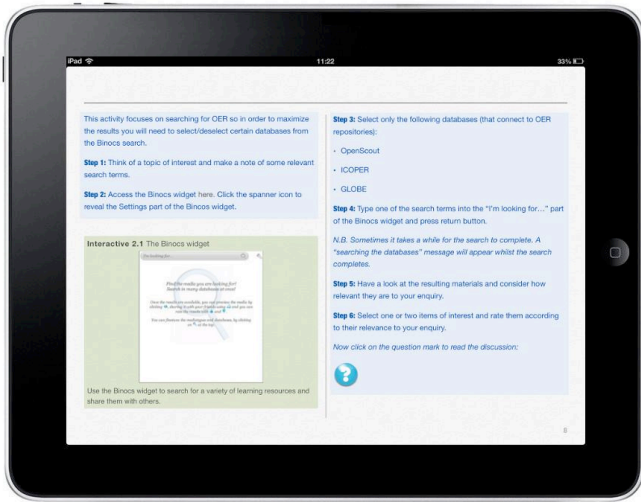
iPad
11:22
33%

This activity focuses on searching for OER so in order to maximize the results you will need to select/deselect certain databases from the Binocs search.

**Step 1:** Think of a topic of interest and make a note of some relevant search terms.

**Step 2:** Access the Binocs widget here. Click the spanner icon to reveal the Settings part of the Binocs widget.

**Interactive 2.1** The Binocs widget

I'm looking for...

Find the media you are looking for! Search in many databases at once!

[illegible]

Use the Binocs widget to search for a variety of learning resources and share them with others.

**Step 3:** Select only the following databases (that connect to OER repositories):

- OpenScout
- ICOPER
- GLOBE

**Step 4:** Type one of the search terms into the "I'm looking for..." part of the Binocs widget and press return button.

N.B. Sometimes it takes a while for the search to complete. A "searching the databases" message will appear whilst the search completes.

**Step 5:** Have a look at the resulting materials and consider how relevant they are to your enquiry.

**Step 6:** Select one or two items of interest and rate them according to their relevance to your enquiry.

Now click on the question mark to read the discussion:

?

8